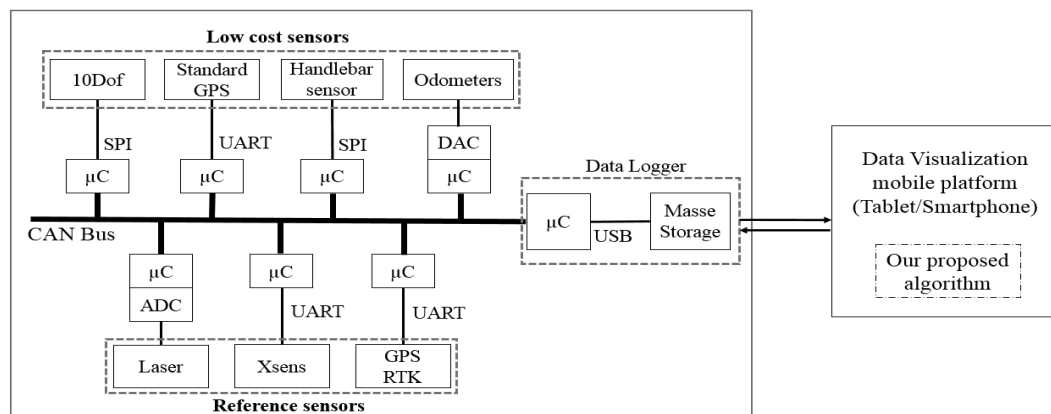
Low cost sensors

10Dof

Standard GPS

Handlebar sensor

Odometers

SPI

UART

SPI

DAC

μC

μC

μC

μC

Data Logger

μC

USB

Masse Storage

CAN Bus

μC

ADC

μC

UART

μC

UART

Laser

Xsens

GPS RTK

Reference sensors

Data Visualization mobile platform (Tablet/Smartphone)

Our proposed algorithm